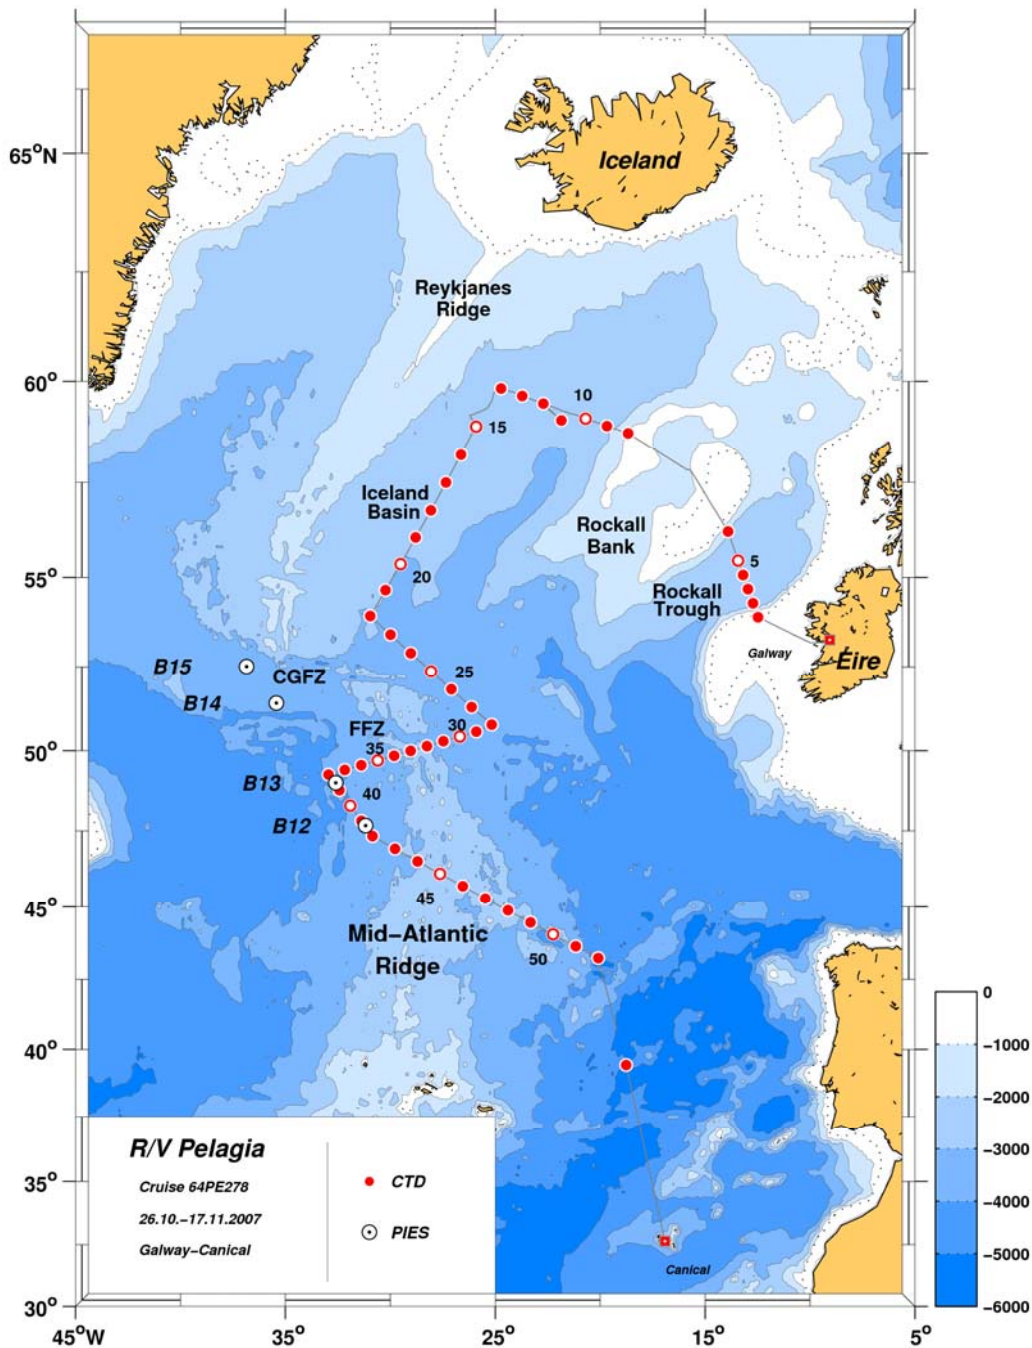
65°N
Iceland
Reykjanes Ridge
60°
10
15
Iceland Basin
Rockall Bank
5
55°
20
Rockall Trough
Galway
Éire
B15
CGFZ
25
B14
FFZ
30
35
50°
B13
40
B12
45
45°
Mid-Atlantic Ridge
50
40°
35°
30°
R/V Pelagia
Cruise 64PE278
26.10.-17.11.2007
Galway-Canical
CTD
PIES
Canical
0
-1000
-2000
-3000
-4000
-5000
-6000
45°W
35°
25°
15°
5°